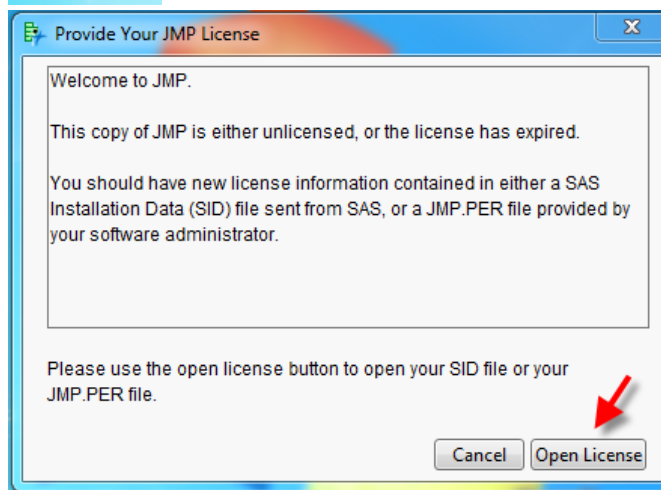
Provide Your JMP License

Welcome to JMP.

This copy of JMP is either unlicensed, or the license has expired.

You should have new license information contained in either a SAS Installation Data (SID) file sent from SAS, or a JMP.PER file provided by your software administrator.

Please use the open license button to open your SID file or your JMP.PER file.

Cancel

Open License